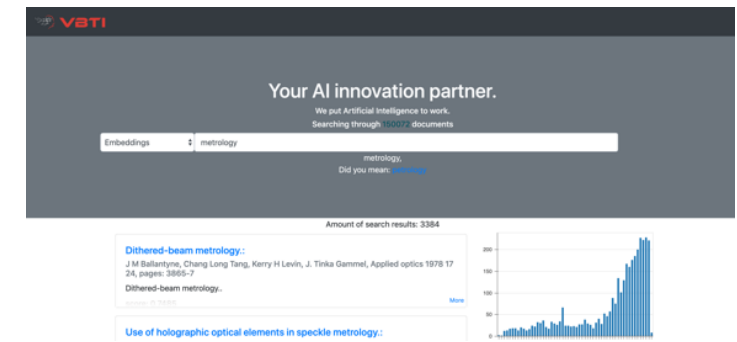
VATI

Your AI innovation partner.

We put Artificial Intelligence to work.

Searching through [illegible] documents

Embeddings

metrology

metrology,

Did you mean: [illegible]

Amount of search results: 3384

Dithered-beam metrology.:

J M Ballantyne, Chang Long Tang, Kerry H Levin, J. Tinka Gammel, Applied optics 1978 17 24, pages: 3865–7

Dithered-beam metrology..

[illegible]

More

Use of holographic optical elements in speckle metrology.:

200

150

100

50

0